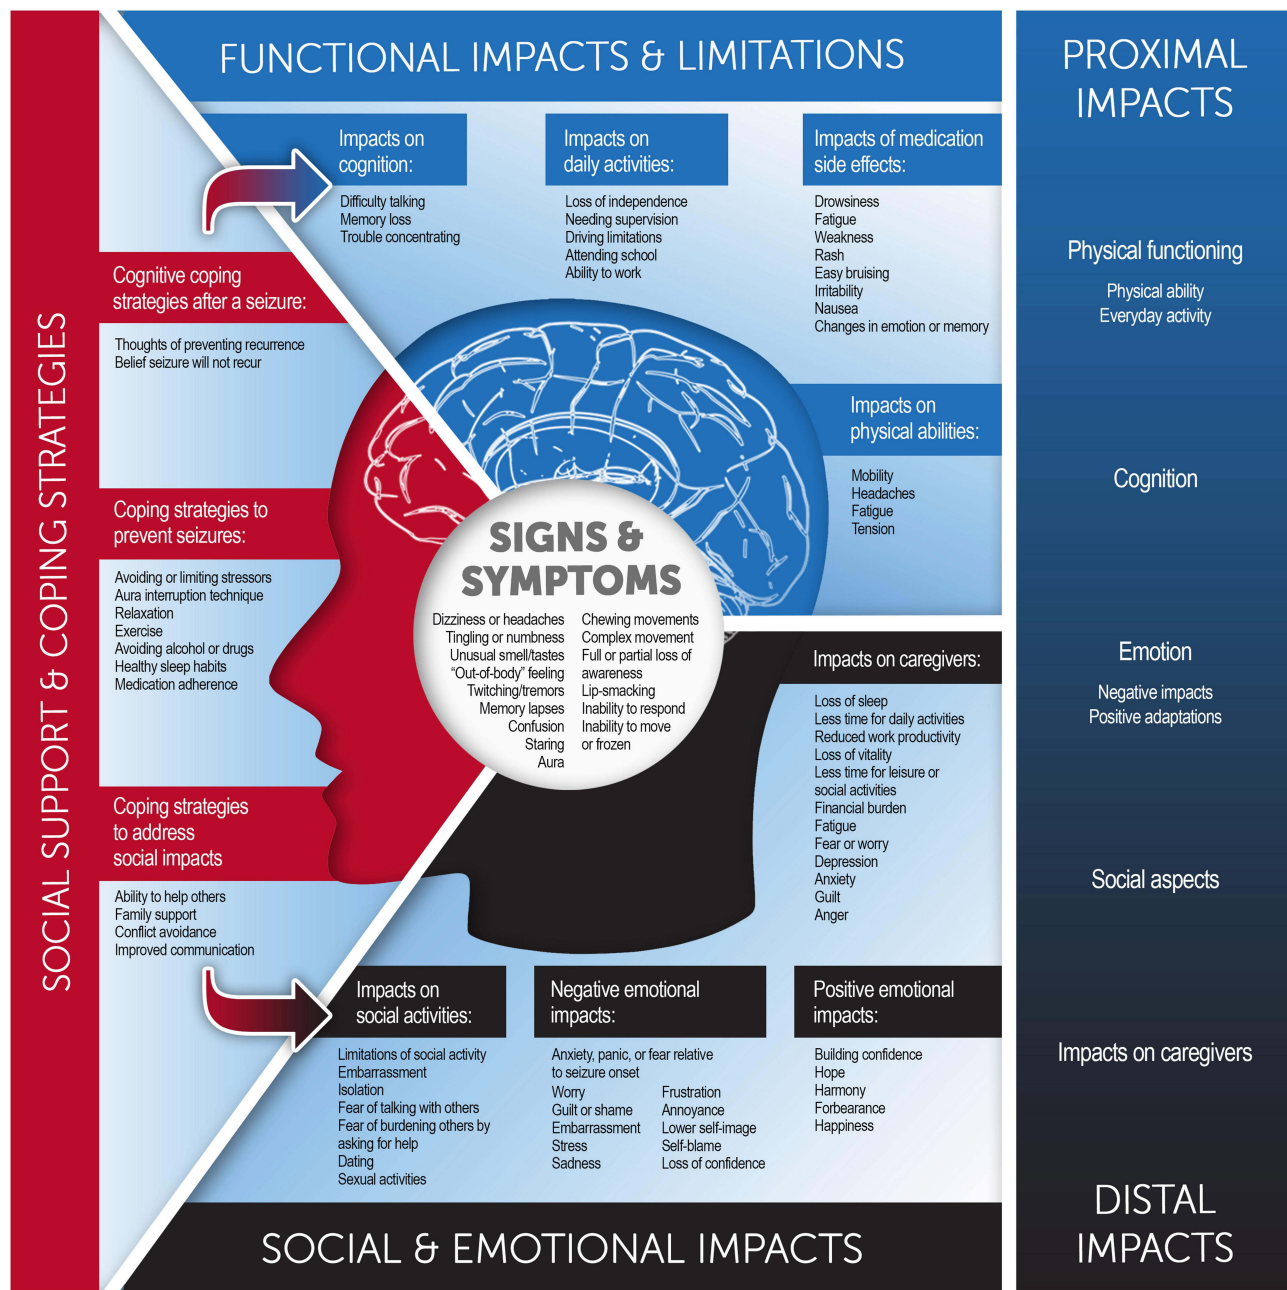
FUNCTIONAL IMPACTS & LIMITATIONS

Impacts on cognition:
Difficulty talking
Memory loss
Trouble concentrating

Impacts on daily activities:
Loss of independence
Needing supervision
Driving limitations
Attending school
Ability to work

Impacts of medication side effects:
Drowsiness
Fatigue
Weakness
Rash
Easy bruising
Irritability
Nausea
Changes in emotion or memory

Impacts on physical abilities:
Mobility
Headaches
Fatigue
Tension

SOCIAL SUPPORT & COPING STRATEGIES

Cognitive coping strategies after a seizure:
Thoughts of preventing recurrence
Belief seizure will not recur

Coping strategies to prevent seizures:
Avoiding or limiting stressors
Aura interruption technique
Relaxation
Exercise
Avoiding alcohol or drugs
Healthy sleep habits
Medication adherence

Coping strategies to address social impacts
Ability to help others
Family support
Conflict avoidance
Improved communication

SIGNS & SYMPTOMS
Dizziness or headaches
Tingling or numbness
Unusual smell/tastes
"Out-of-body" feeling
Twitching/tremors
Memory lapses
Confusion
Staring
Aura
Chewing movements
Complex movement
Full or partial loss of awareness
Lip-smacking
Inability to respond
Inability to move or frozen

Impacts on caregivers:
Loss of sleep
Less time for daily activities
Reduced work productivity
Loss of vitality
Less time for leisure or social activities
Financial burden
Fatigue
Fear or worry
Depression
Anxiety
Guilt
Anger

Impacts on social activities:
Limitations of social activity
Embarrassment
Isolation
Fear of talking with others
Fear of burdening others by asking for help
Dating
Sexual activities

Negative emotional impacts:
Anxiety, panic, or fear relative to seizure onset
Worry
Guilt or shame
Embarrassment
Stress
Sadness
Frustration
Annoyance
Lower self-image
Self-blame
Loss of confidence

Positive emotional impacts:
Building confidence
Hope
Harmony
Forbearance
Happiness

SOCIAL & EMOTIONAL IMPACTS

PROXIMAL IMPACTS

Physical functioning
Physical ability
Everyday activity

Cognition

Emotion
Negative impacts
Positive adaptations

Social aspects

Impacts on caregivers

DISTAL IMPACTS